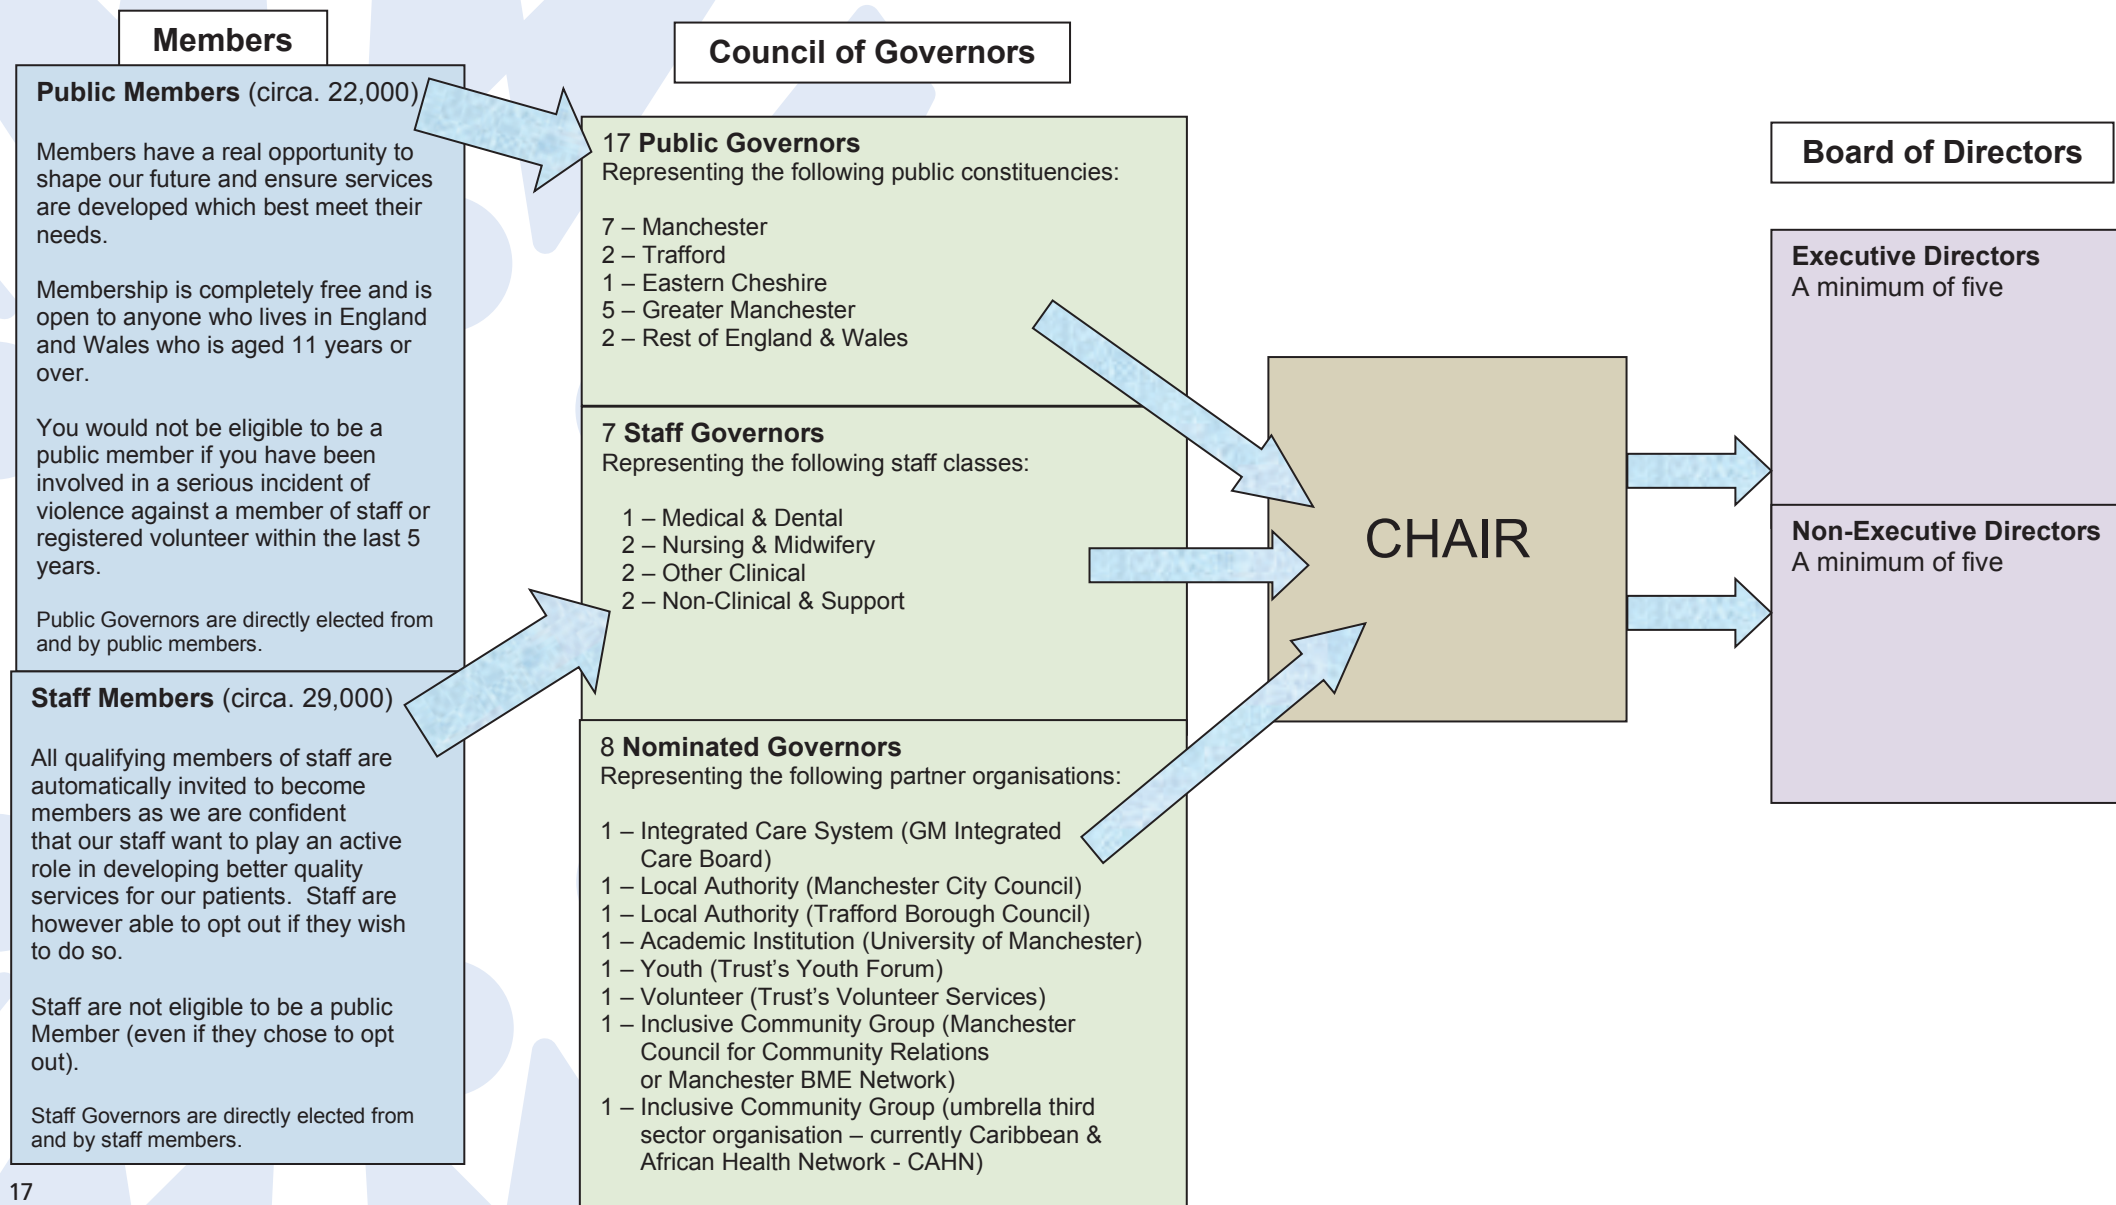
Members

Public Members (circa. 22,000)

Members have a real opportunity to shape our future and ensure services are developed which best meet their needs.

Membership is completely free and is open to anyone who lives in England and Wales who is aged 11 years or over.

You would not be eligible to be a public member if you have been involved in a serious incident of violence against a member of staff or registered volunteer within the last 5 years.

Public Governors are directly elected from and by public members.

Staff Members (circa. 29,000)

All qualifying members of staff are automatically invited to become members as we are confident that our staff want to play an active role in developing better quality services for our patients. Staff are however able to opt out if they wish to do so.

Staff are not eligible to be a public Member (even if they chose to opt out).

Staff Governors are directly elected from and by staff members.

Council of Governors

17 Public Governors
Representing the following public constituencies:

7 – Manchester
2 – Trafford
1 – Eastern Cheshire
5 – Greater Manchester
2 – Rest of England & Wales

7 Staff Governors
Representing the following staff classes:

1 – Medical & Dental
2 – Nursing & Midwifery
2 – Other Clinical
2 – Non-Clinical & Support

8 Nominated Governors
Representing the following partner organisations:

1 – Integrated Care System (GM Integrated Care Board)
1 – Local Authority (Manchester City Council)
1 – Local Authority (Trafford Borough Council)
1 – Academic Institution (University of Manchester)
1 – Youth (Trust's Youth Forum)
1 – Volunteer (Trust's Volunteer Services)
1 – Inclusive Community Group (Manchester Council for Community Relations or Manchester BME Network)
1 – Inclusive Community Group (umbrella third sector organisation – currently Caribbean & African Health Network - CAHN)

CHAIR

Board of Directors

Executive Directors
A minimum of five

Non-Executive Directors
A minimum of five

17